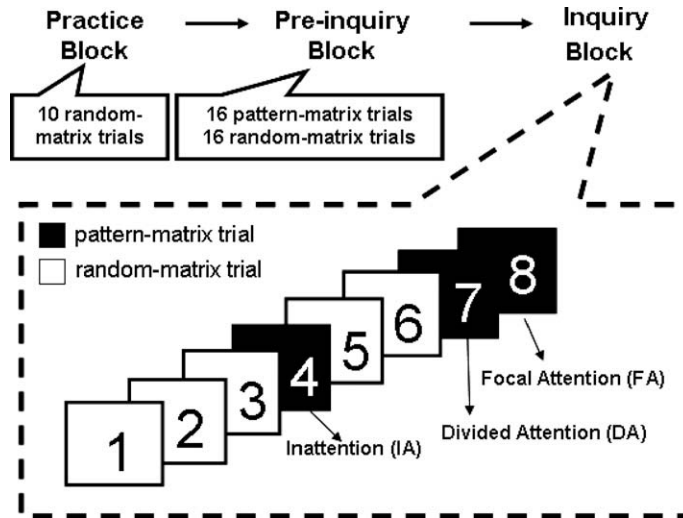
Practice Block → Pre-inquiry Block → Inquiry Block

10 random-matrix trials

16 pattern-matrix trials
16 random-matrix trials

pattern-matrix trial
random-matrix trial

1
2
3
4
5
6
7
8

Focal Attention (FA)
Divided Attention (DA)
Inattention (IA)